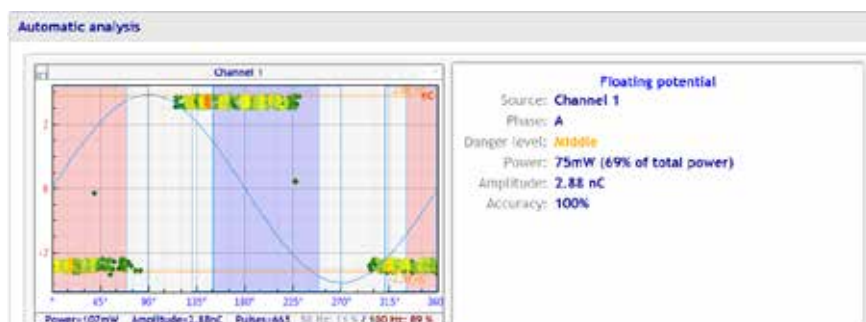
Automatic analysis

Channel 1

nC

2

0

-2

0°
45°
90°
135°
180°
225°
270°
315°
360

Power=107mW Amplitude=2.88nC Pulses=665 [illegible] / 100 Hz: 89 %

Floating potential

Source: Channel 1

Phase: A

Danger level: Middle

Power: 75mW (69% of total power)

Amplitude: 2.88 nC

Accuracy: 100%